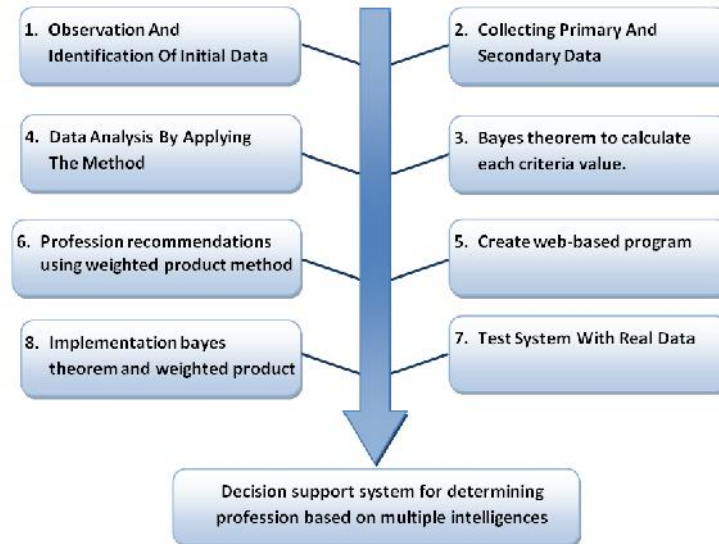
1. Observation And Identification Of Initial Data

2. Collecting Primary And Secondary Data

4. Data Analysis By Applying The Method

3. Bayes theorem to calculate each criteria value.

6. Profession recommendations using weighted product method

5. Create web-based program

8. Implementation bayes theorem and weighted product

7. Test System With Real Data

Decision support system for determining profession based on multiple intelligences